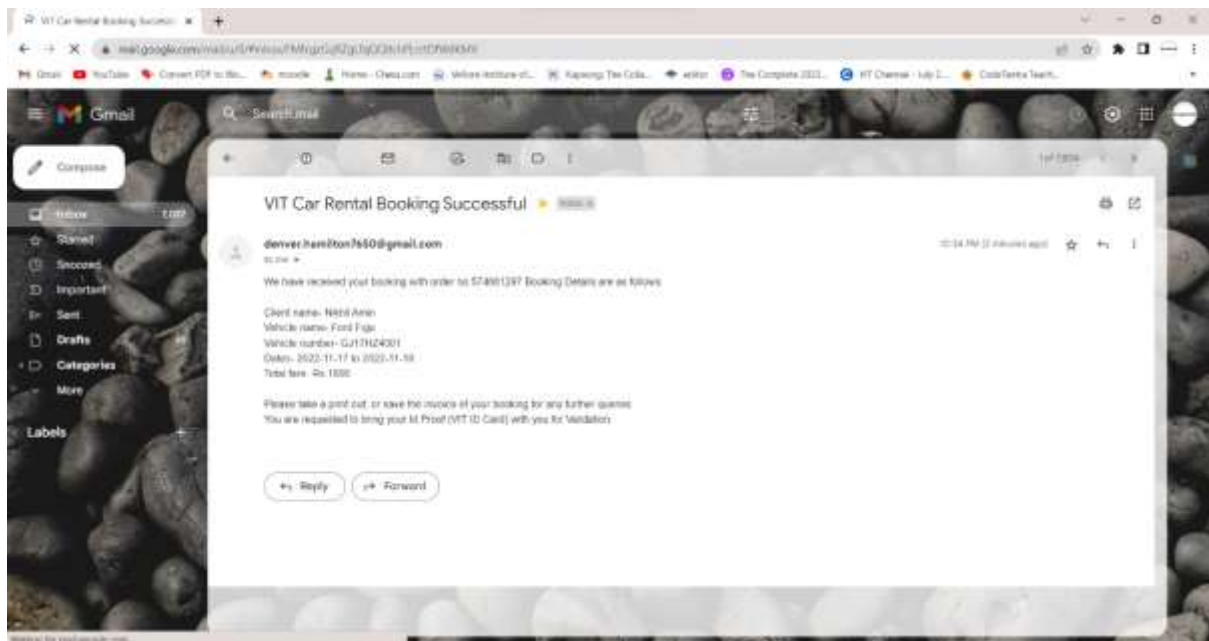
VIT Car Rental Booking Successf ×

mail.google.com/mail/u/0/#inbox/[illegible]

Gmail YouTube Convert PDF to Wo... moodle Home - Chess.com Vellore Institute of... Kapwing: The Colla... editor The Complete 2022... VIT Chennai - July 2... CodeTantra Teach...

Gmail

Search mail

Compose

Inbox 1,007
Starred
Snoozed
Important
Sent
Drafts
Categories
More

Labels

1 of 1,004

VIT Car Rental Booking Successful Inbox ×

denver.hamilton7650@gmail.com
to me

10:34 PM (2 minutes ago)

We have received your booking with order no 574061297 Booking Details are as follows

Client name- Nabil Amin
Vehicle name- Ford Figo
Vehicle number- GJ17NZ4001
Dates- 2022-11-17 to 2022-11-18
Total fare- Rs.1500

Please take a print out, or save the invoice of your booking for any further queries
You are requested to bring your Id Proof (VIT ID Card) with you for Validation

Reply

Forward

Waiting for mail.google.com...